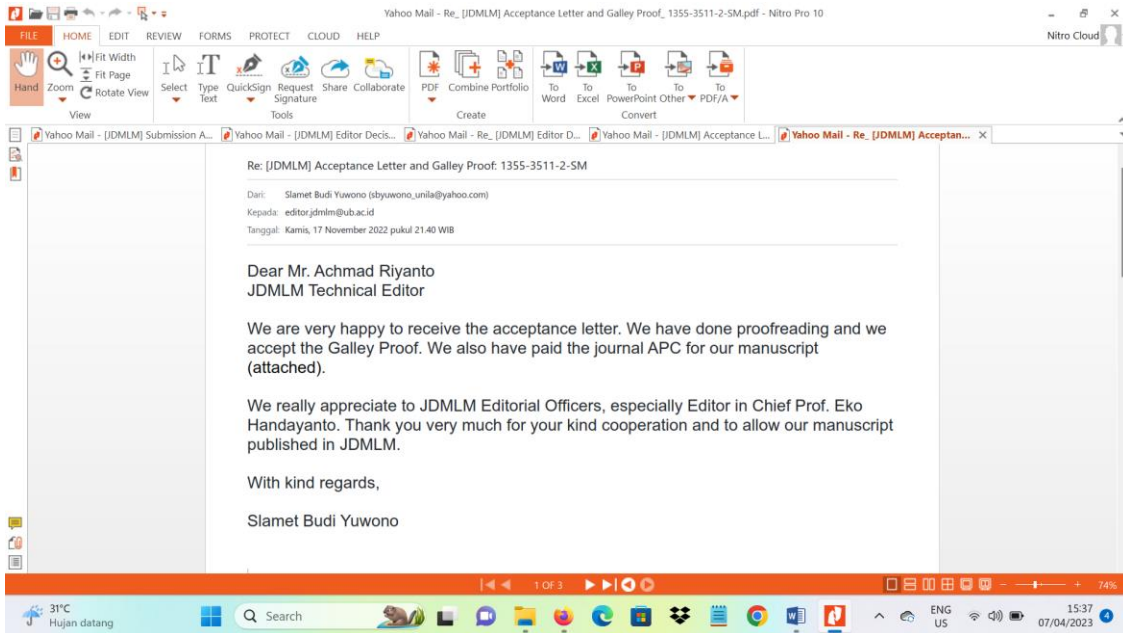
Yahoo Mail - Re_ [JDMLM] Acceptance Letter and Galley Proof_ 1355-3511-2-SM.pdf - Nitro Pro 10

FILE HOME EDIT REVIEW FORMS PROTECT CLOUD HELP

Nitro Cloud

Hand Zoom Fit Width Fit Page Rotate View
View

Select Type Text QuickSign Request Signature Share Collaborate
Tools

PDF Combine Portfolio
Create

To Word To Excel To PowerPoint To Other To PDF/A
Convert

Yahoo Mail - [JDMLM] Submission A... Yahoo Mail - [JDMLM] Editor Decis... Yahoo Mail - Re_ [JDMLM] Editor D... Yahoo Mail - [JDMLM] Acceptance L... Yahoo Mail - Re_ [JDMLM] Acceptan...

Re: [JDMLM] Acceptance Letter and Galley Proof: 1355-3511-2-SM

Dari: Slamet Budi Yuwono (sbyuwono_unila@yahoo.com)
Kepada: editor.jdmlm@ub.ac.id
Tanggal: Kamis, 17 November 2022 pukul 21.40 WIB

Dear Mr. Achmad Riyanto
JDMLM Technical Editor

We are very happy to receive the acceptance letter. We have done proofreading and we accept the Galley Proof. We also have paid the journal APC for our manuscript (attached).

We really appreciate to JDMLM Editorial Officers, especially Editor in Chief Prof. Eko Handayanto. Thank you very much for your kind cooperation and to allow our manuscript published in JDMLM.

With kind regards,

Slamet Budi Yuwono

1 OF 3

74%

31°C
Hujan datang

Search

ENG US

15:37
07/04/2023

4